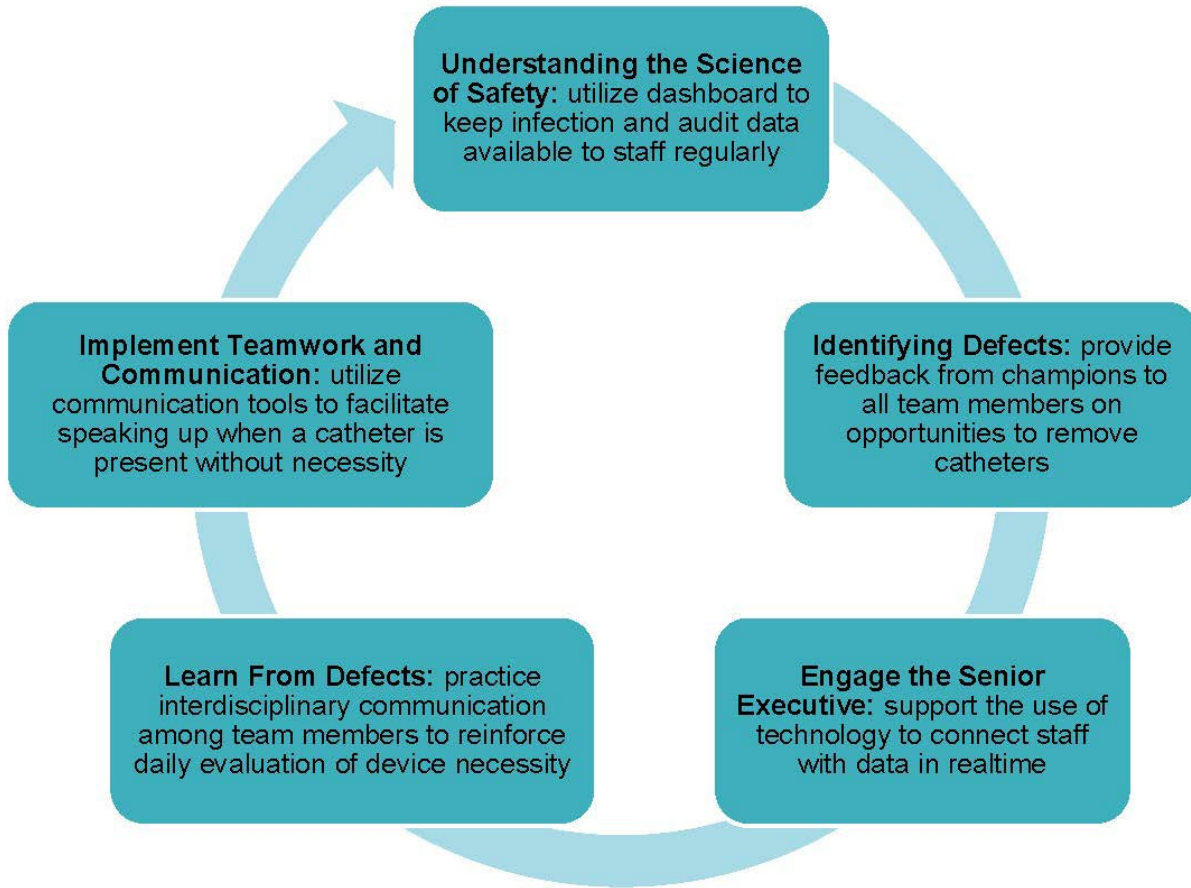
**Understanding the Science of Safety:** utilize dashboard to keep infection and audit data available to staff regularly

**Identifying Defects:** provide feedback from champions to all team members on opportunities to remove catheters

**Engage the Senior Executive:** support the use of technology to connect staff with data in realtime

**Learn From Defects:** practice interdisciplinary communication among team members to reinforce daily evaluation of device necessity

**Implement Teamwork and Communication:** utilize communication tools to facilitate speaking up when a catheter is present without necessity